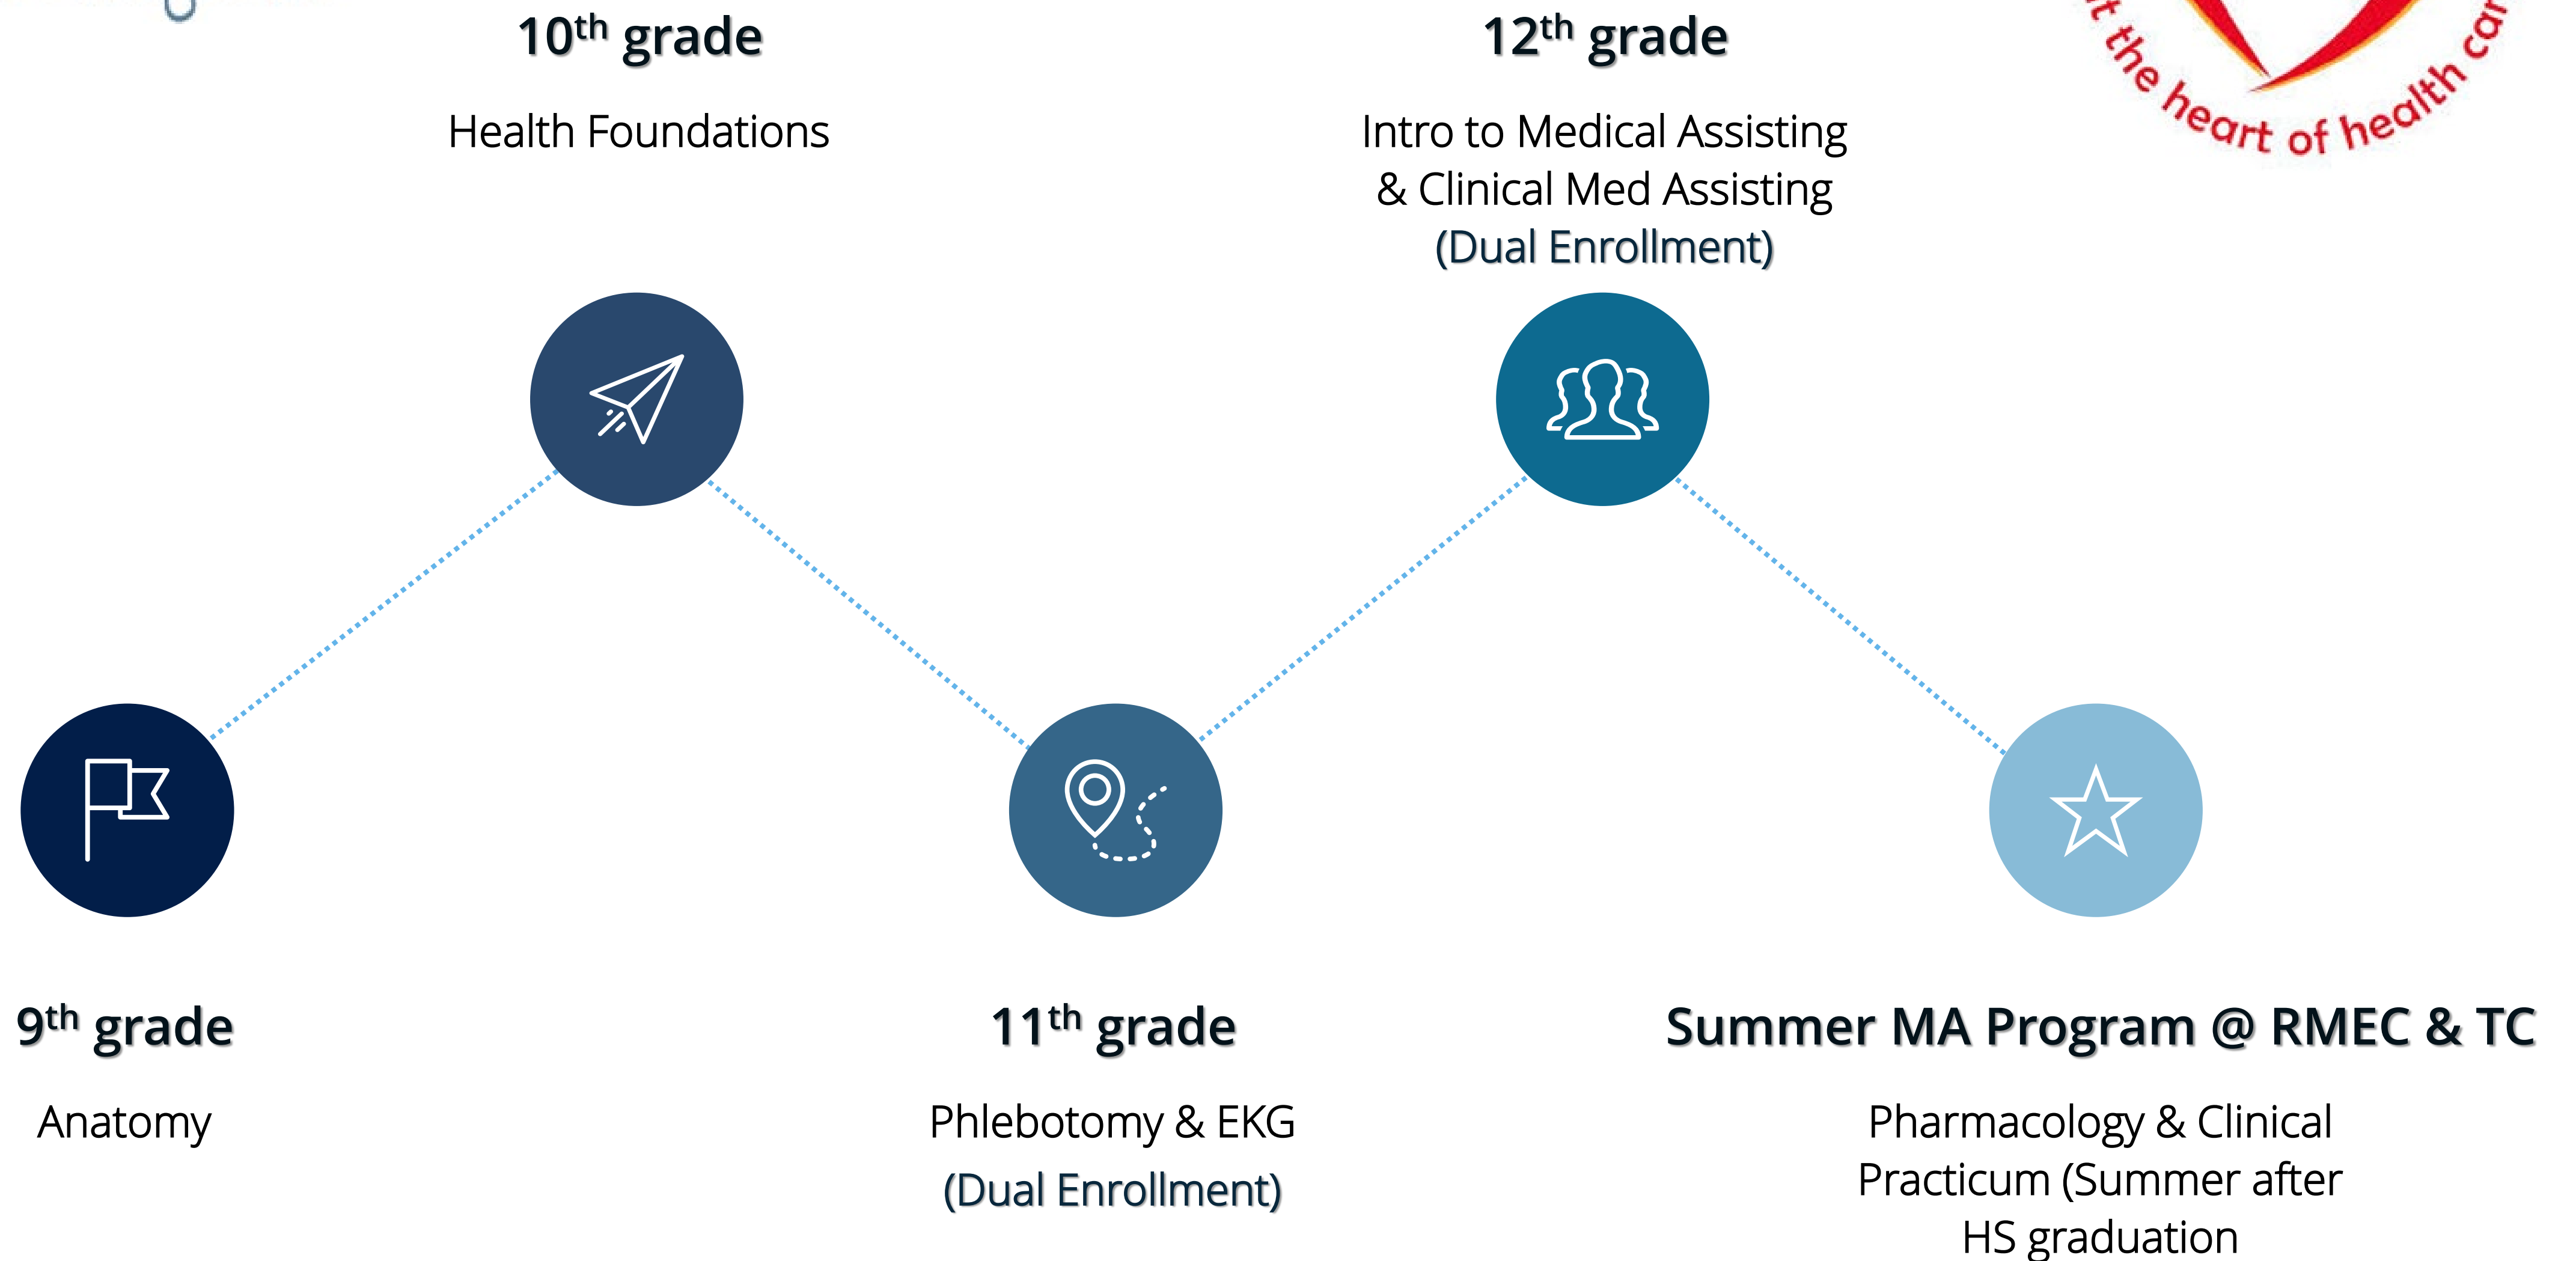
10$^{th}$ grade

Health Foundations

12$^{th}$ grade

Intro to Medical Assisting & Clinical Med Assisting (Dual Enrollment)

t the heart of health ca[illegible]

9$^{th}$ grade

Anatomy

11$^{th}$ grade

Phlebotomy & EKG (Dual Enrollment)

Summer MA Program @ RMEC & TC

Pharmacology & Clinical Practicum (Summer after HS graduation